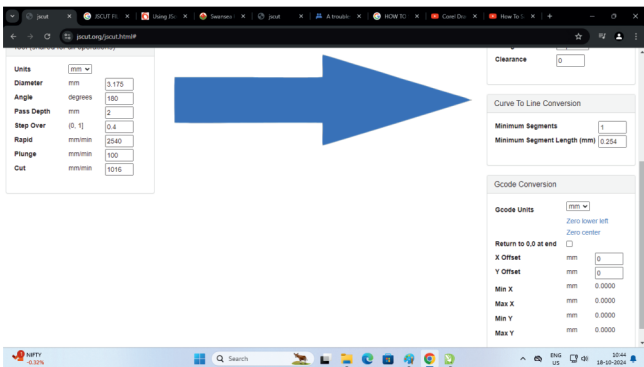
jscut | JSCUT Fil | Using JSc | Swansea | jscut | A trouble | HOW TO | Corel Dra | How To S

jscut.org/jscut.html#

Units mm
Diameter mm 3.175
Angle degrees 180
Pass Depth mm 2
Step Over (0, 1] 0.4
Rapid mm/min 2540
Plunge mm/min 100
Cut mm/min 1016

Clearance 0

Curve To Line Conversion

Minimum Segments 1
Minimum Segment Length (mm) 0.254

Gcode Conversion

Gcode Units mm
Zero lower left
Zero center
Return to 0,0 at end
X Offset mm 0
Y Offset mm 0
Min X mm 0.0000
Max X mm 0.0000
Min Y mm 0.0000
Max Y mm 0.0000

NIFTY -0.32%
Search
ENG US
10:44
18-10-2024